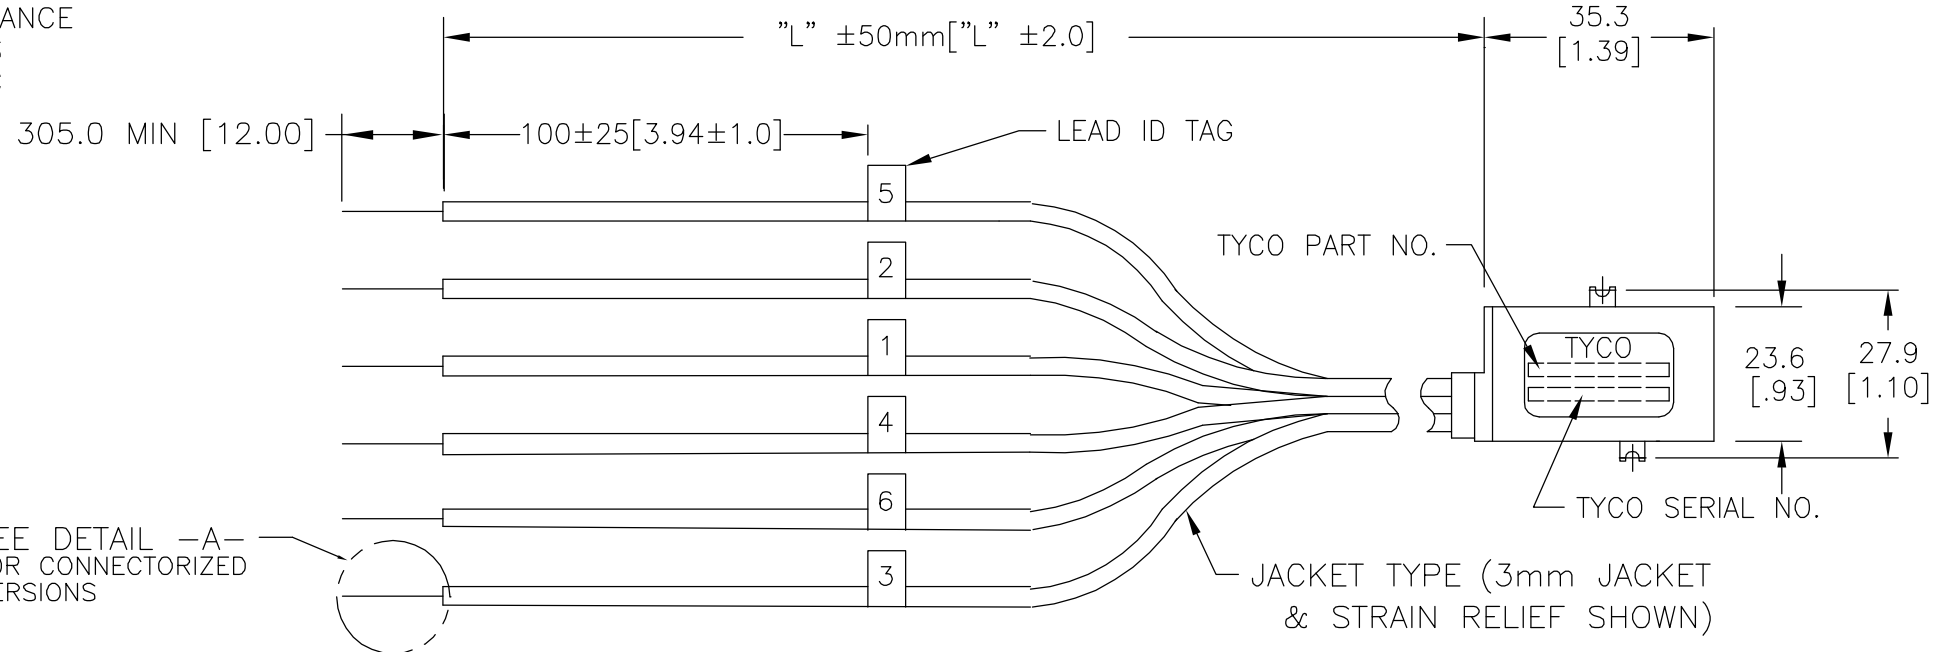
ANCE

"L" ±50mm["L" ±2.0]

35.3
[1.39]

305.0 MIN [12.00]

100±25[3.94±1.0]

LEAD ID TAG

5

2

1

4

6

3

TYCO PART NO.

TYCO

23.6
[.93]

27.9
[1.10]

TYCO SERIAL NO.

EE DETAIL —A—
OR CONNECTORIZED
ERSIONS

JACKET TYPE (3mm JACKET
& STRAIN RELIEF SHOWN)